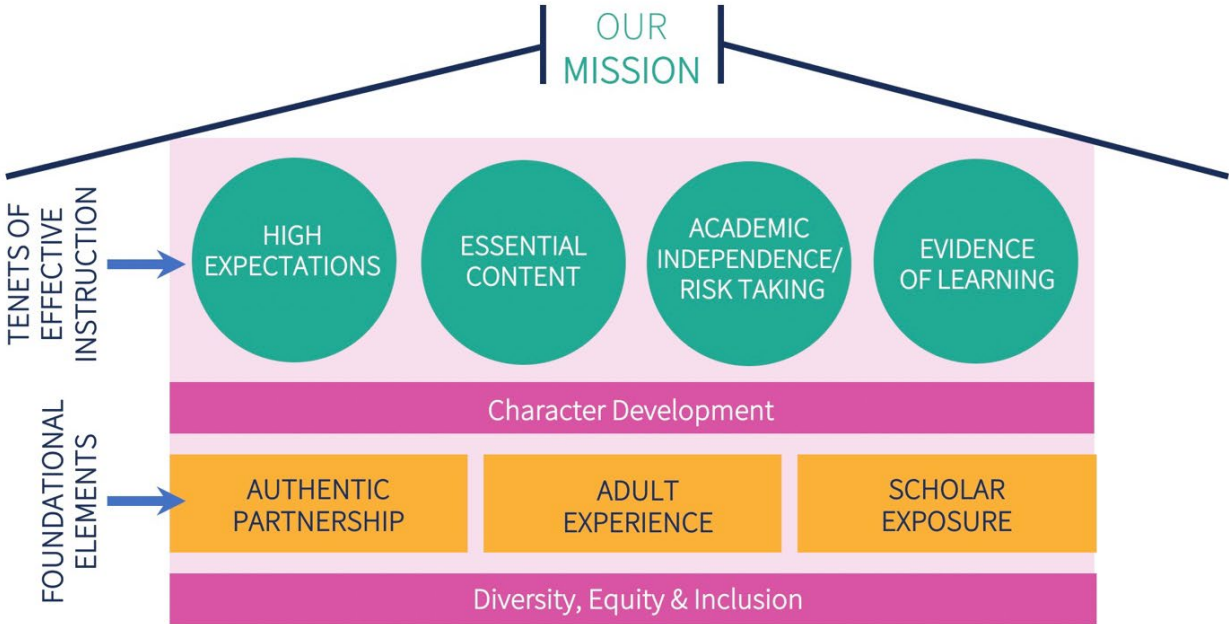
OUR MISSION

TENETS OF EFFECTIVE INSTRUCTION

HIGH EXPECTATIONS

ESSENTIAL CONTENT

ACADEMIC INDEPENDENCE/ RISK TAKING

EVIDENCE OF LEARNING

Character Development

FOUNDATIONAL ELEMENTS

AUTHENTIC PARTNERSHIP

ADULT EXPERIENCE

SCHOLAR EXPOSURE

Diversity, Equity & Inclusion